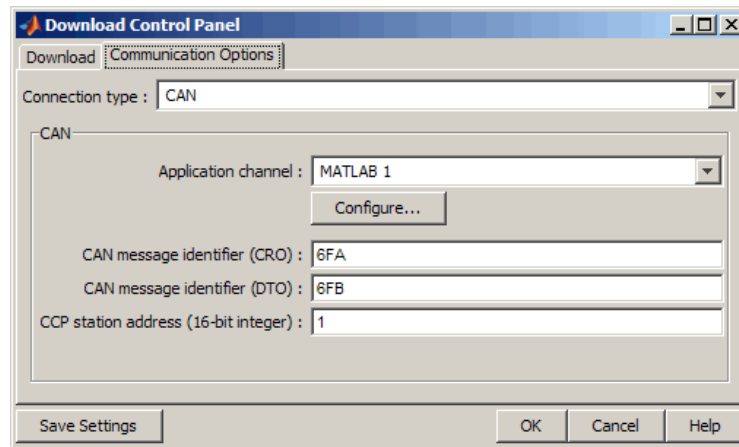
Download Control Panel

Download | Communication Options

Connection type : CAN

CAN

Application channel : MATLAB 1

Configure...

CAN message identifier (CRO) : 6FA

CAN message identifier (DTO) : 6FB

CCP station address (16-bit integer) : 1

Save Settings

OK | Cancel | Help